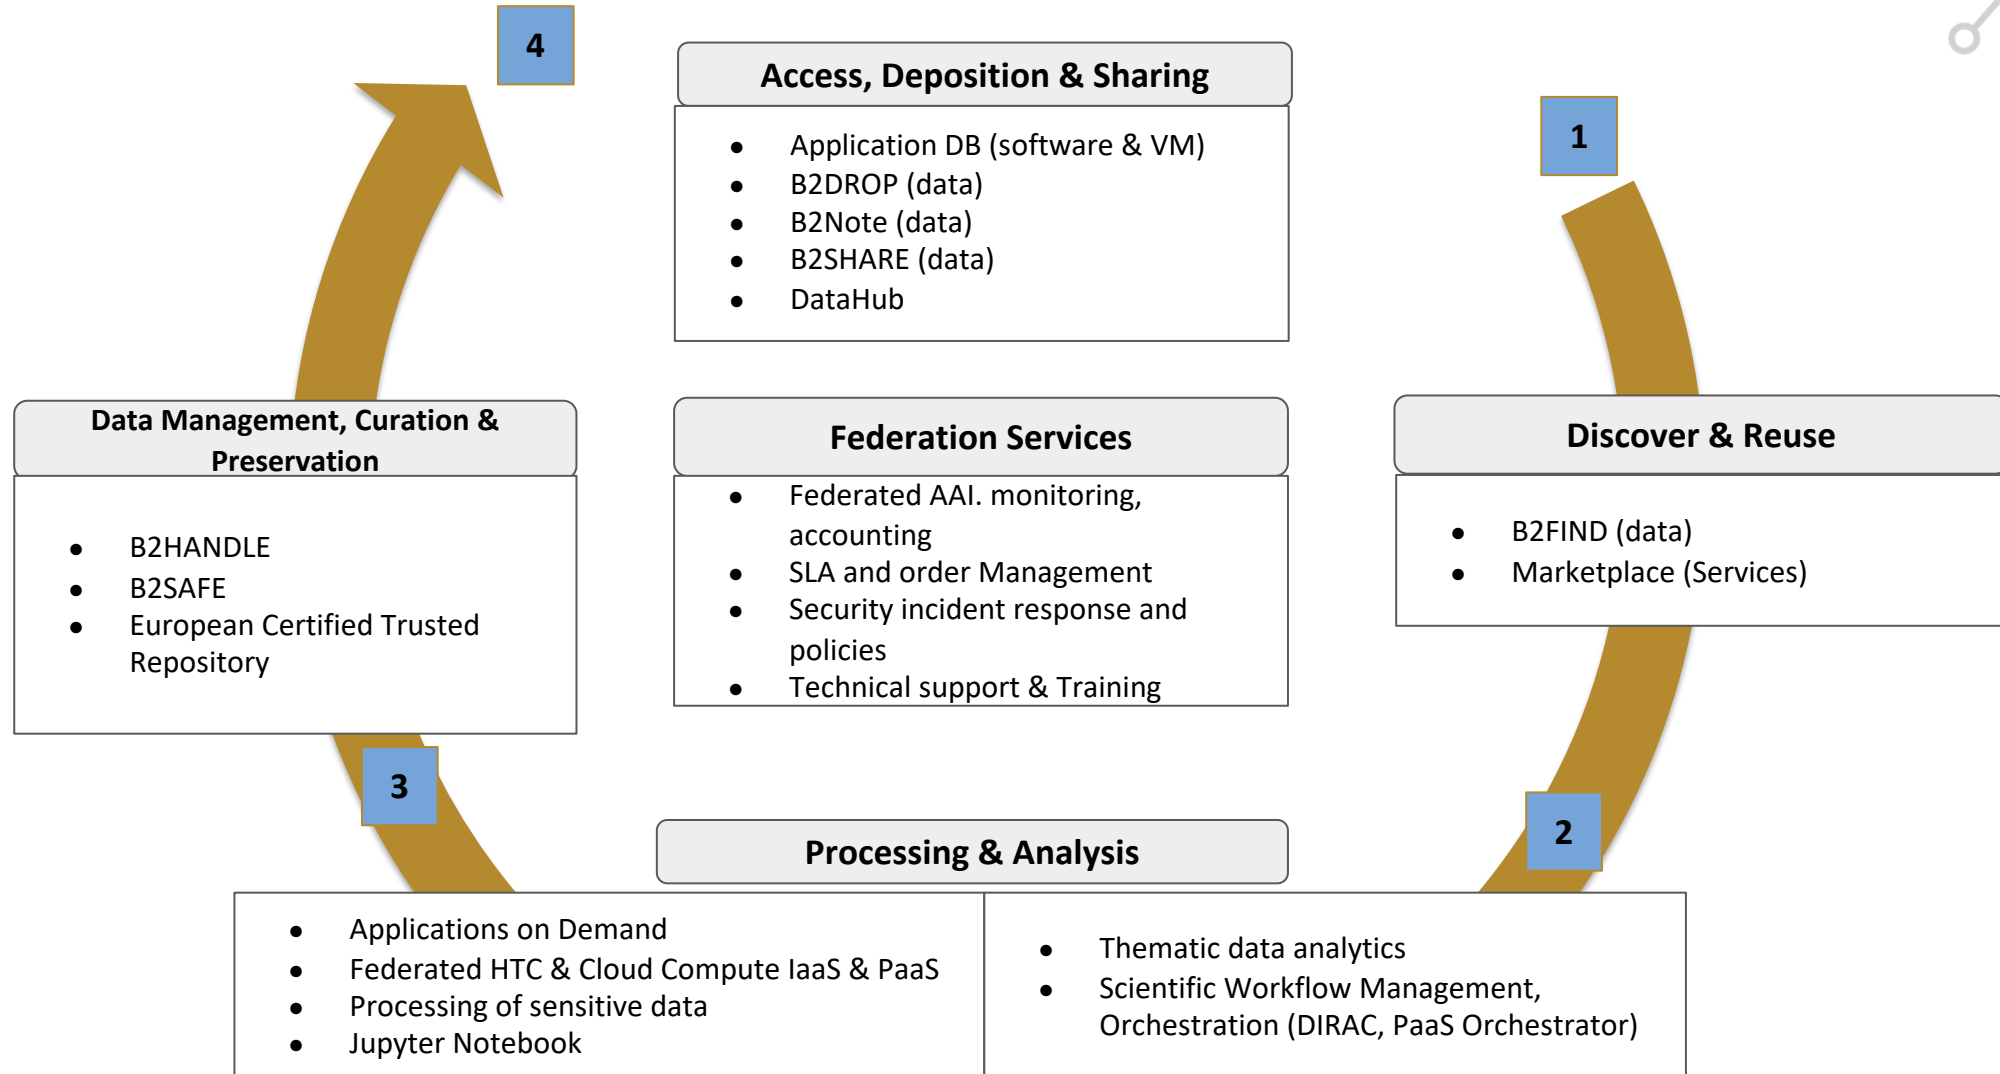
4

Access, Deposition & Sharing

- Application DB (software & VM)
- B2DROP (data)
- B2Note (data)
- B2SHARE (data)
- DataHub

1

Data Management, Curation & Preservation

- B2HANDLE
- B2SAFE
- European Certified Trusted Repository

Federation Services

- Federated AAI. monitoring, accounting
- SLA and order Management
- Security incident response and policies
- Technical support & Training

Discover & Reuse

- B2FIND (data)
- Marketplace (Services)

3

2

Processing & Analysis

- Applications on Demand
- Federated HTC & Cloud Compute IaaS & PaaS
- Processing of sensitive data
- Jupyter Notebook

- Thematic data analytics
- Scientific Workflow Management, Orchestration (DIRAC, PaaS Orchestrator)